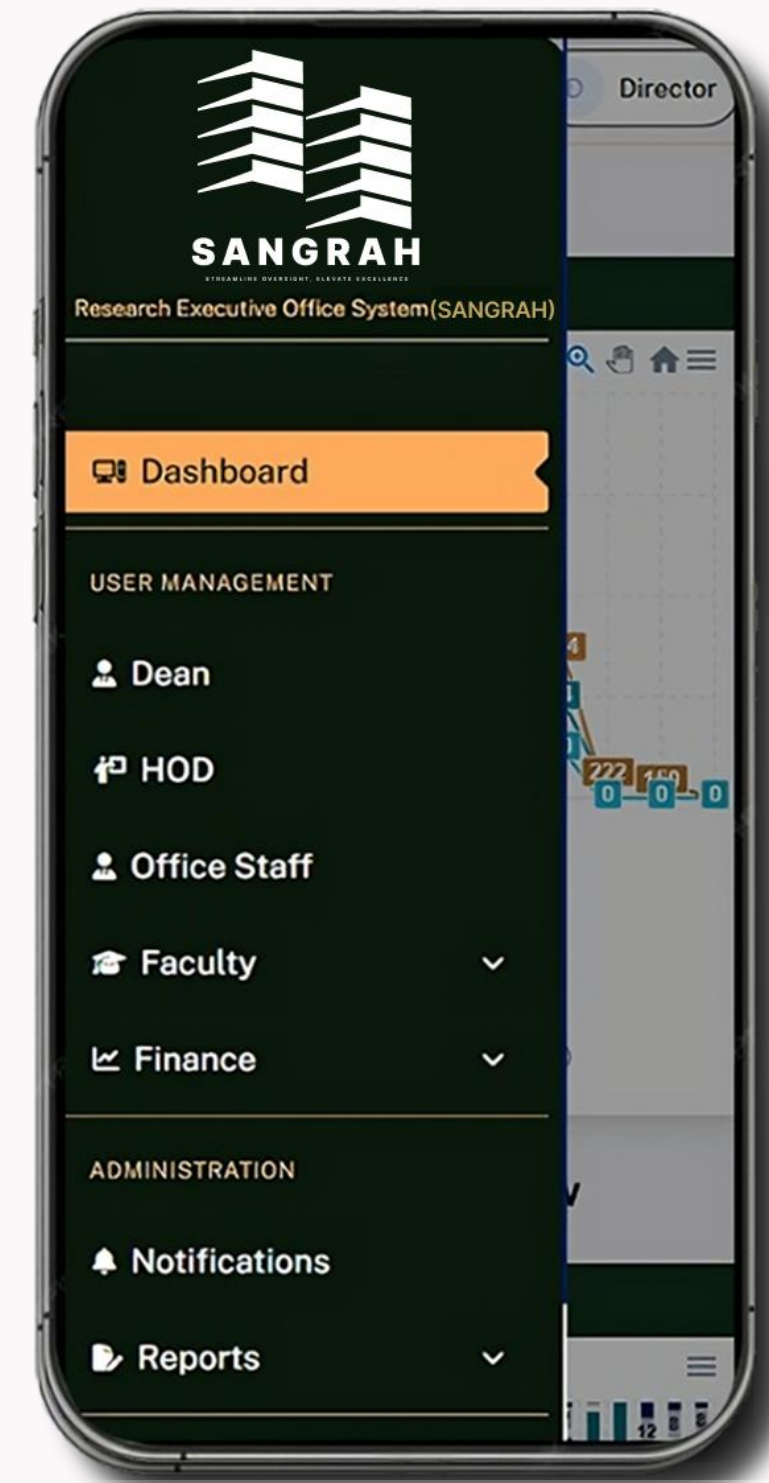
SANGRAH

STREAMLINE OVERSIGHT, ELEVATE EXCELLENCE

Research Executive Office System(SANGRAH)

Director

Dashboard

USER MANAGEMENT

Dean

HOD

Office Staff

Faculty

Finance

ADMINISTRATION

Notifications

Reports

222
0
0
0
0
12
8